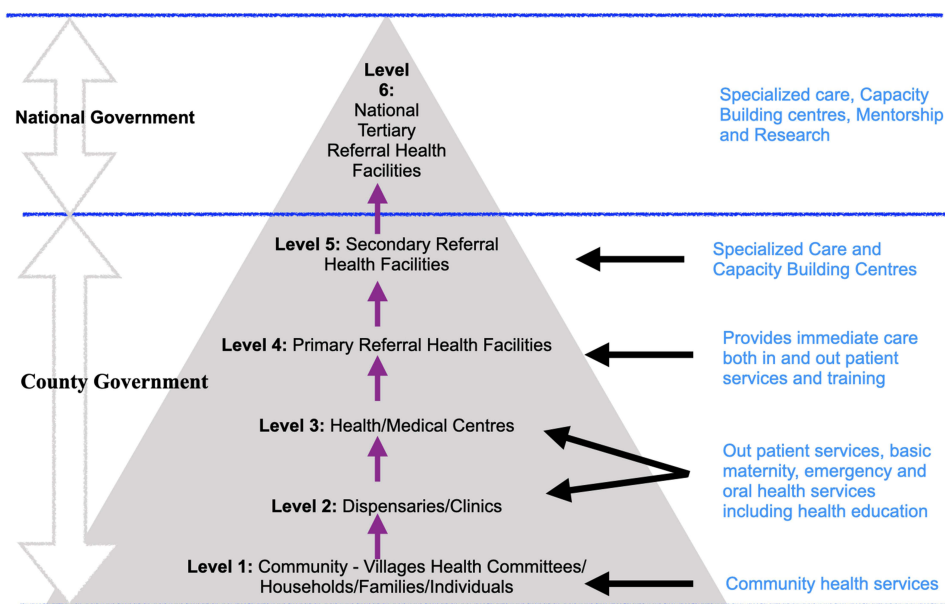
National Government

Level 6: National Tertiary Referral Health Facilities

Specialized care, Capacity Building centres, Mentorship and Research

Level 5: Secondary Referral Health Facilities

Specialized Care and Capacity Building Centres

County Government

Level 4: Primary Referral Health Facilities

Provides immediate care both in and out patient services and training

Level 3: Health/Medical Centres

Level 2: Dispensaries/Clinics

Out patient services, basic maternity, emergency and oral health services including health education

Level 1: Community - Villages Health Committees/ Households/Families/Individuals

Community health services